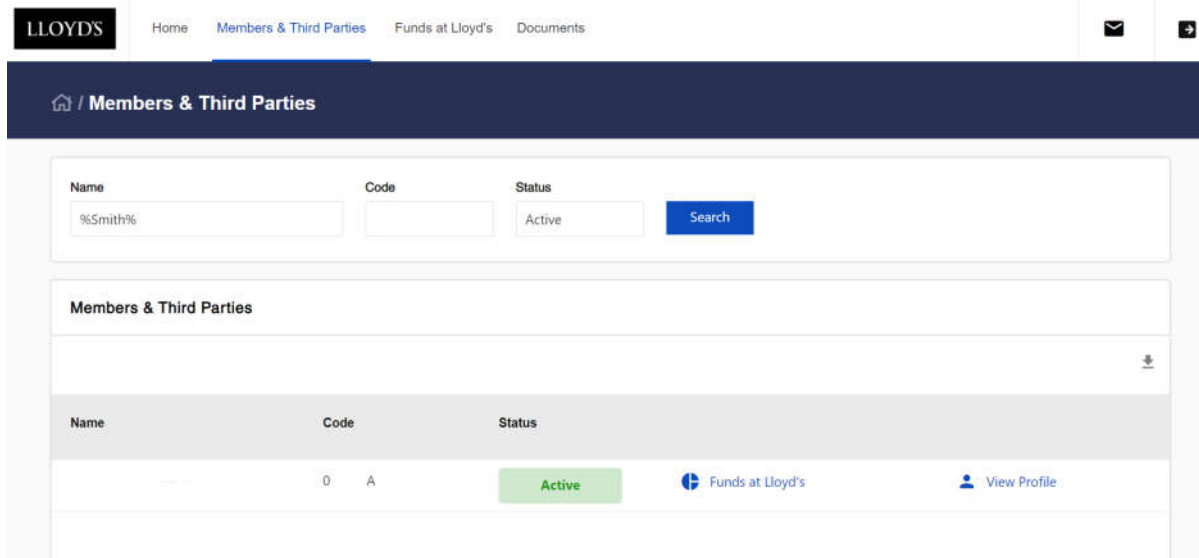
LLOYD'S Home Members & Third Parties Funds at Lloyd's Documents

/ Members & Third Parties

Name
%Smith%

Code

Status
Active

Search

Members & Third Parties

| Name | Code | Status | | |
|---|---|---|---|---|
| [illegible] | 0 A | Active | Funds at Lloyd's | View Profile |